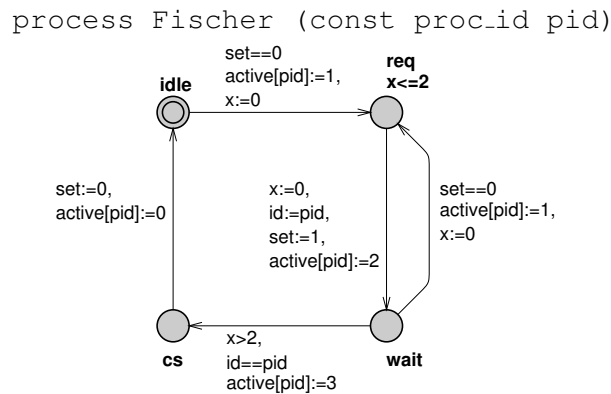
process Fischer (const proc_id pid)

set==0
active[pid]:=1,
x:=0

idle

req
x<=2

set:=0,
active[pid]:=0

x:=0,
id:=pid,
set:=1,
active[pid]:=2

set==0
active[pid]:=1,
x:=0

x>2,
id==pid
active[pid]:=3

cs

wait